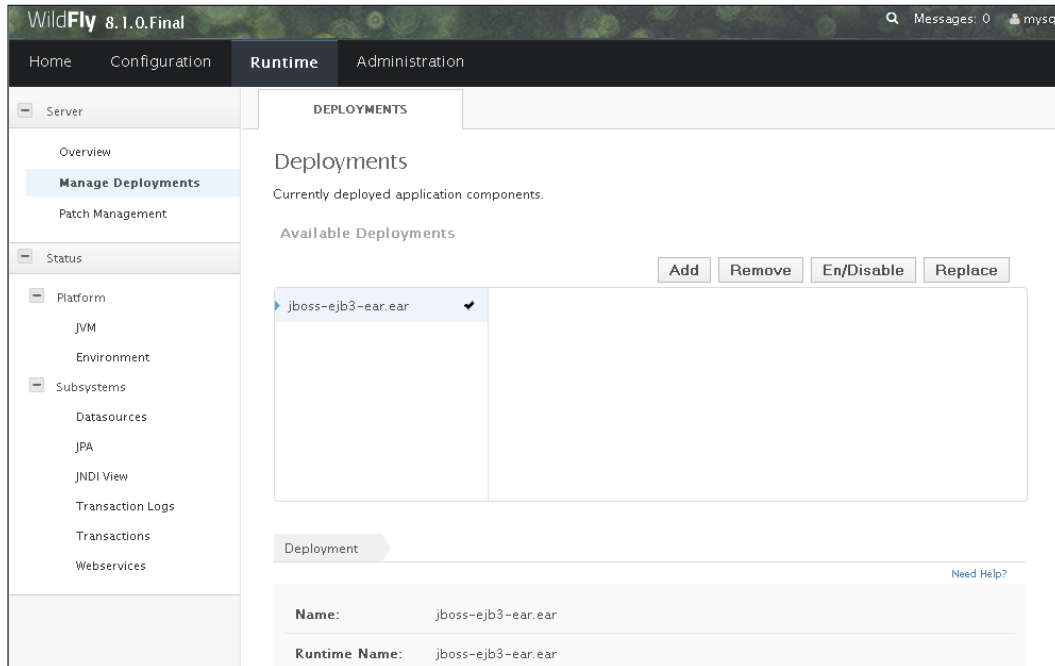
WildFly 8.1.0.Final

Messages: 0 mysq

Home Configuration Runtime Administration

Server

Overview

Manage Deployments

Patch Management

Status

Platform

JVM

Environment

Subsystems

Datasources

JPA

JNDI View

Transaction Logs

Transactions

Webservices

DEPLOYMENTS

Deployments

Currently deployed application components.

Available Deployments

Add Remove En/Disable Replace

jboss-ejb3-ear.ear

Deployment

Need Help?

| Name: | jboss-ejb3-ear.ear |
|---|---|
| Runtime Name: | jboss-ejb3-ear.ear |